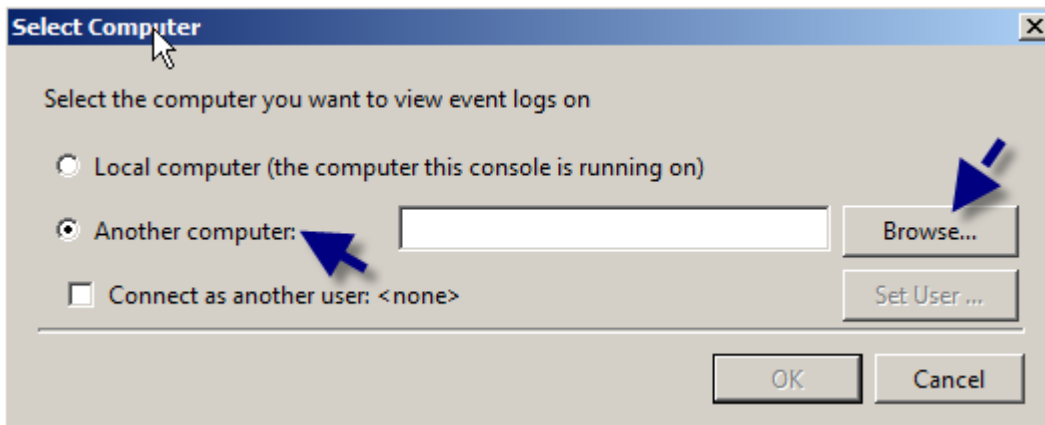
Select Computer

Select the computer you want to view event logs on

Local computer (the computer this console is running on)

Another computer:

Browse...

Connect as another user: <none>

Set User ...

OK

Cancel